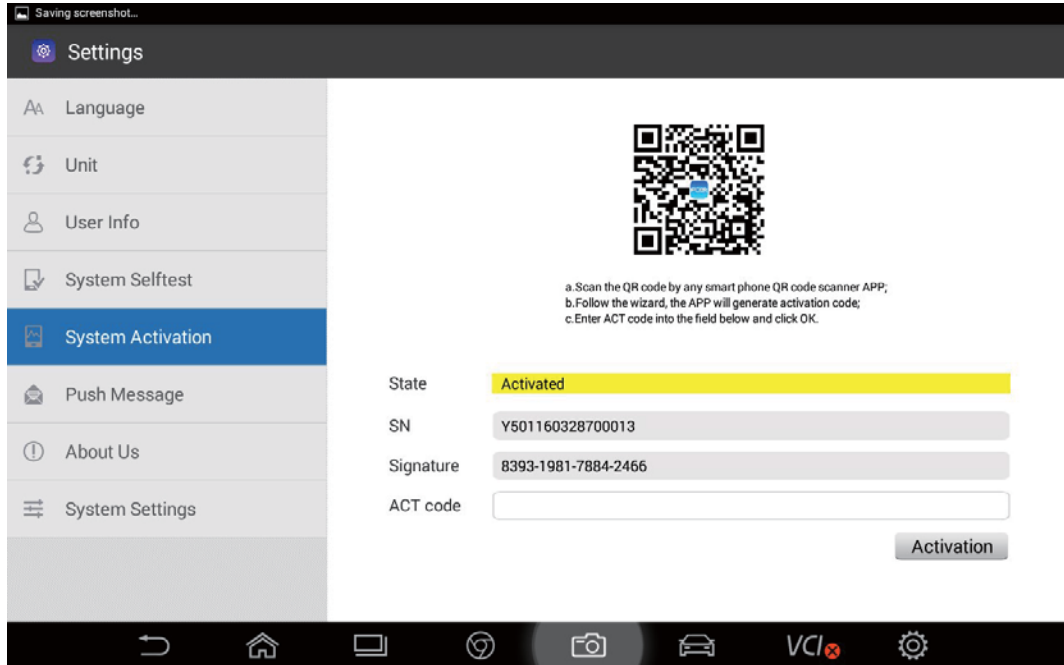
Saving screenshot...

Settings

Language

Unit

User Info

System Selftest

System Activation

Push Message

About Us

System Settings

a.Scan the QR code by any smart phone QR code scanner APP;
b.Follow the wizard, the APP will generate activation code;
c.Enter ACT code into the field below and click OK.

State Activated

SN Y501160328700013

Signature 8393-1981-7884-2466

ACT code

Activation

VCI